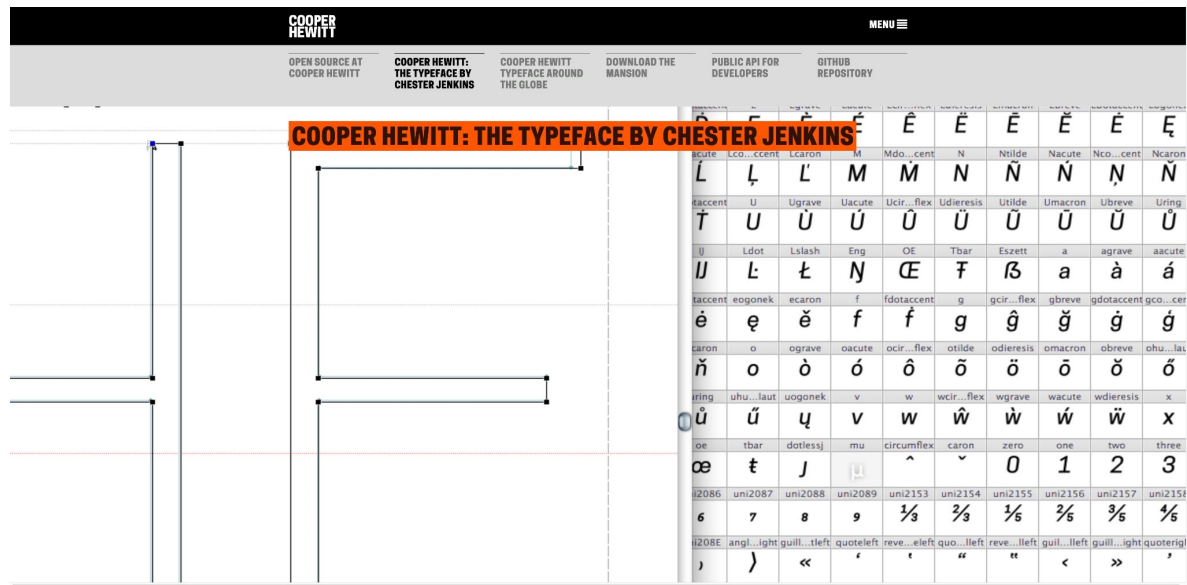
COOPER HEWITT

MENU

OPEN SOURCE AT COOPER HEWITT

COOPER HEWITT: THE TYPEFACE BY CHESTER JENKINS

COOPER HEWITT TYPEFACE AROUND THE GLOBE

DOWNLOAD THE MANSION

PUBLIC API FOR DEVELOPERS

GITHUB REPOSITORY

COOPER HEWITT: THE TYPEFACE BY CHESTER JENKINS

| | | | | | | | | |
|---|---|---|---|---|---|---|---|---|
| Ê | Ë | Ē | Ĕ | Ė | Ę | | | |
| acute | Lco...ccent | Lcaron | M | Mdo...cent | N | Ntilde | Nacute | Nco...cent | Ncaron |
| Ĺ | Ļ | Ľ | M | Ṁ | N | Ñ | Ń | Ņ | Ň |
| otaccent | U | Ugrave | Uacute | Ucir...flex | Udieresis | Utilde | Umacron | Ubreve | Uring |
| Ṫ | U | Ù | Ú | Û | Ü | Ũ | Ū | Ŭ | Ů |
| IJ | Ldot | Lslash | Eng | OE | Tbar | Eszett | a | agrave | aacute |
| Ĳ | Ŀ | Ł | Ŋ | Œ | Ŧ | ẞ | a | à | á |
| taccent | eogonek | ecaron | f | fdotaccent | g | gcir...flex | gbreve | gdotaccent | gco...cent |
| ė | ę | ě | f | ḟ | g | ĝ | ğ | ġ | ģ |
| caron | o | ograve | oacute | ocir...flex | otilde | odieresis | omacron | obreve | ohu...laut |
| ň | o | ò | ó | ô | õ | ö | ō | ŏ | ő |
| ring | uhu...laut | uogonek | v | w | wcir...flex | wgrave | wacute | wdieresis | x |
| ů | ű | ų | v | w | ŵ | ẁ | ẃ | ẅ | x |
| oe | tbar | dotlessj | mu | circumflex | caron | zero | one | two | three |
| œ | ŧ | ȷ | µ | ˆ | ˇ | 0 | 1 | 2 | 3 |
| uni2086 | uni2087 | uni2088 | uni2089 | uni2153 | uni2154 | uni2155 | uni2156 | uni2157 | uni2158 |
| ₆ | ₇ | ₈ | ₉ | ⅓ | ⅔ | ⅕ | ⅖ | ⅗ | ⅘ |
| uni208E | angl...ight | guill...tleft | quoteleft | reve...eleft | quo...lleft | reve...left | guil...tleft | guil...ight | quoteright |
| ₎ | ⟩ | « | ‘ | ‛ | “ | ‟ | ‹ | » | ’ |